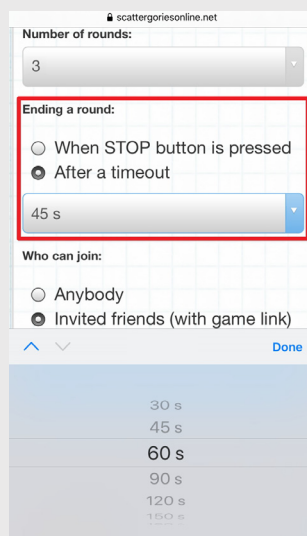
scattergoriesonline.net

Number of rounds:

3

Ending a round:

When STOP button is pressed

After a timeout

45 s

Who can join:

Anybody

Invited friends (with game link)

Done

30 s
45 s
60 s
90 s
120 s
150 s